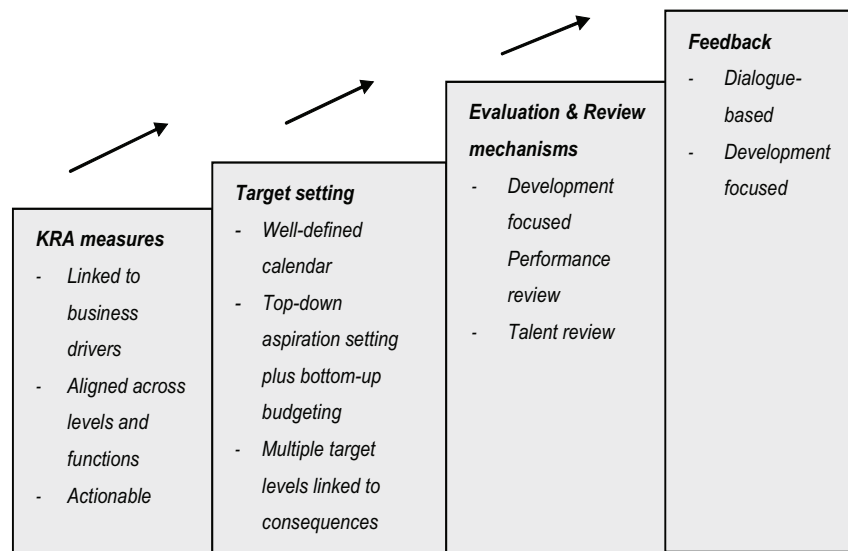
KRA measures
- Linked to business drivers
- Aligned across levels and functions
- Actionable

Target setting
- Well-defined calendar
- Top-down aspiration setting plus bottom-up budgeting
- Multiple target levels linked to consequences

Evaluation & Review mechanisms
- Development focused Performance review
- Talent review

Feedback
- Dialogue-based
- Development focused